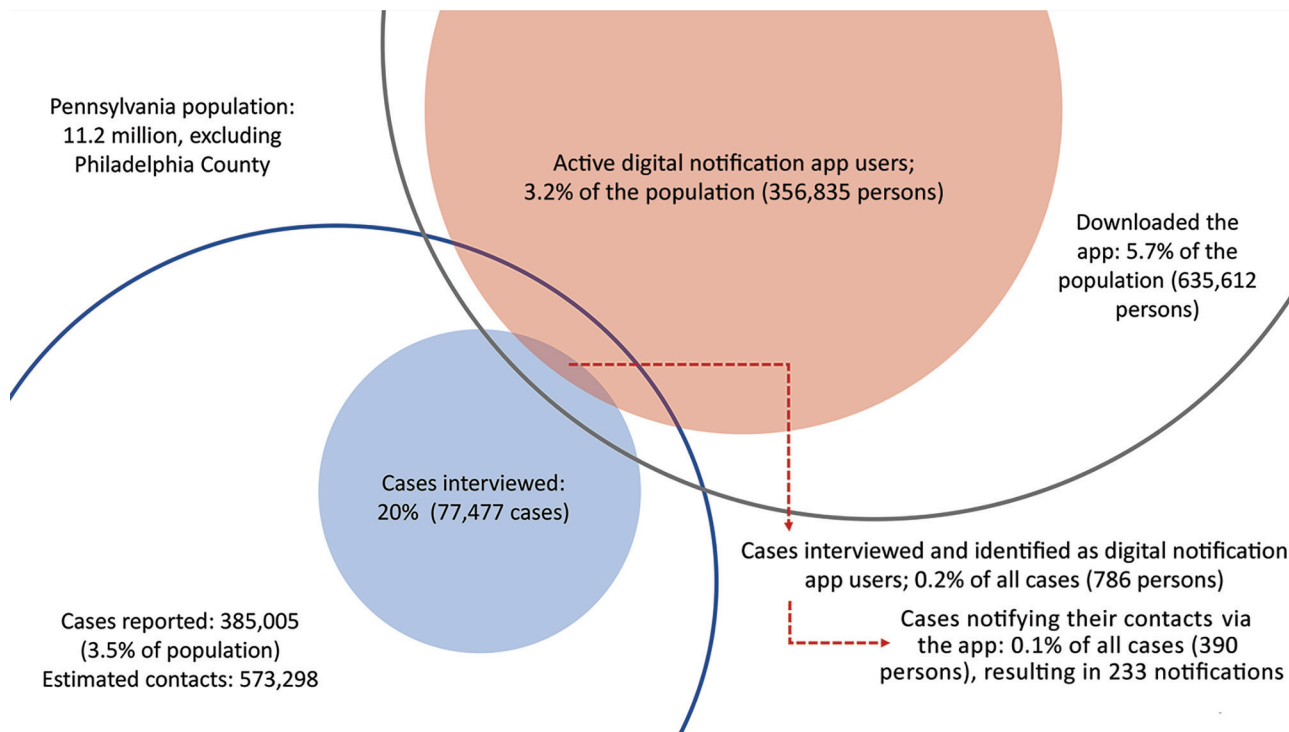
Pennsylvania population: 11.2 million, excluding Philadelphia County

Active digital notification app users; 3.2% of the population (356,835 persons)

Downloaded the app: 5.7% of the population (635,612 persons)

Cases interviewed: 20% (77,477 cases)

Cases interviewed and identified as digital notification app users; 0.2% of all cases (786 persons)

Cases notifying their contacts via the app: 0.1% of all cases (390 persons), resulting in 233 notifications

Cases reported: 385,005 (3.5% of population)
Estimated contacts: 573,298